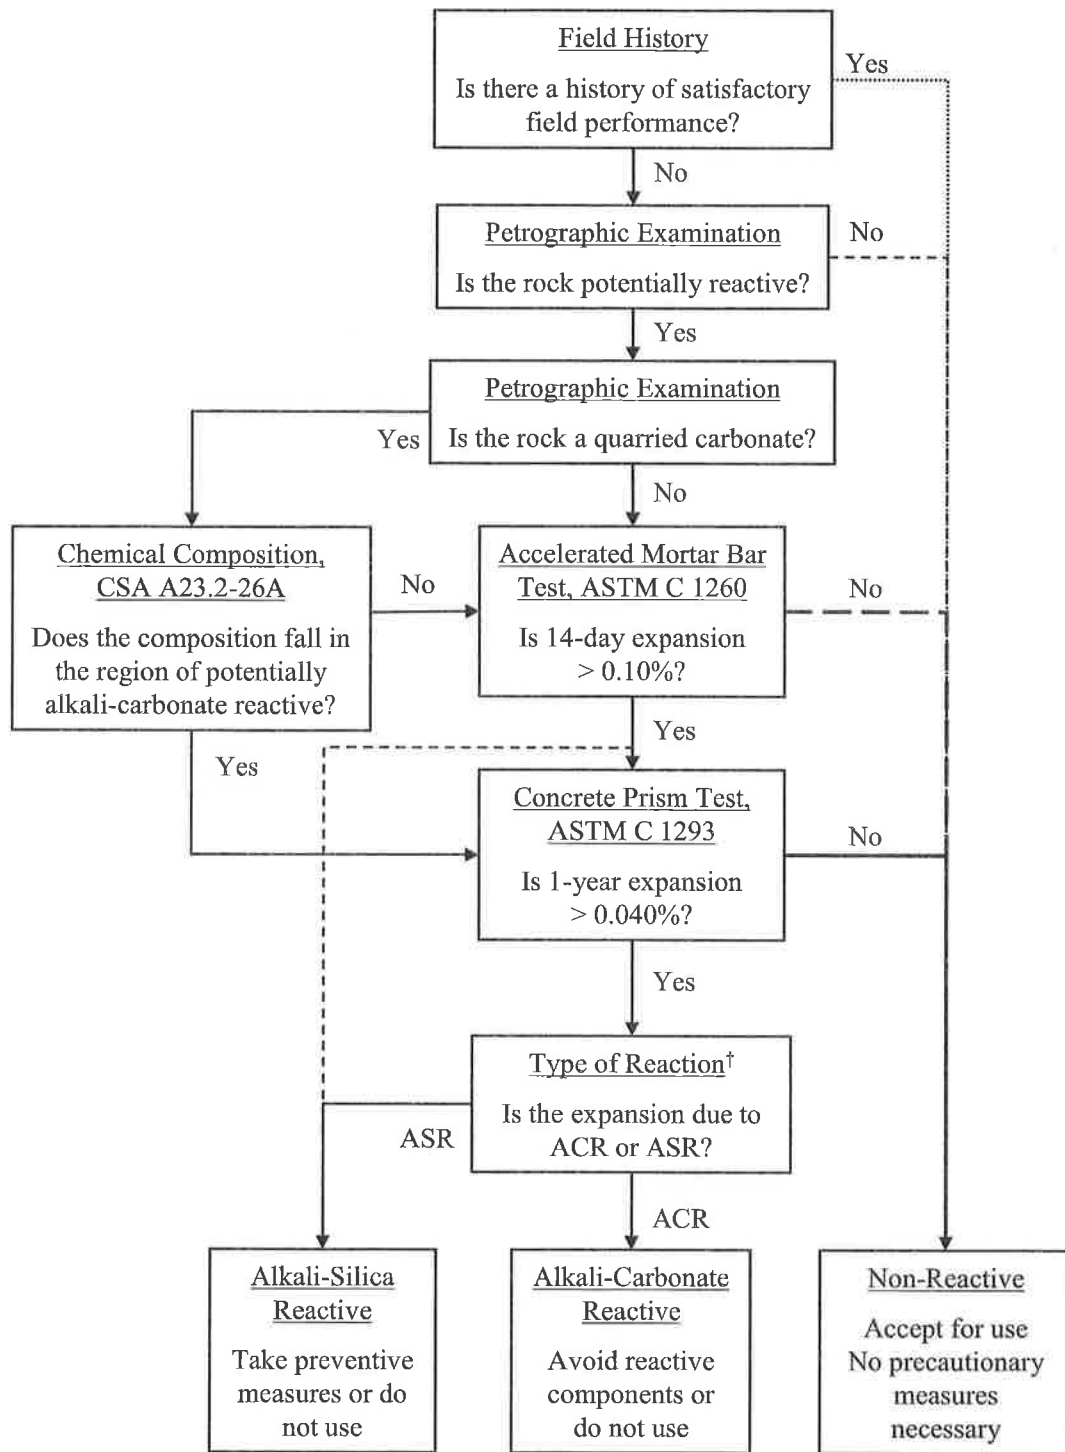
Field History
Is there a history of satisfactory field performance?

Yes

No

Petrographic Examination
Is the rock potentially reactive?

No

Yes

Petrographic Examination
Is the rock a quarried carbonate?

Yes

No

Chemical Composition, CSA A23.2-26A
Does the composition fall in the region of potentially alkali-carbonate reactive?

No

Accelerated Mortar Bar Test, ASTM C 1260
Is 14-day expansion > 0.10%?

No

Yes

Yes

Concrete Prism Test, ASTM C 1293
Is 1-year expansion > 0.040%?

No

Yes

Type of Reaction†
Is the expansion due to ACR or ASR?

ASR

ACR

Alkali-Silica Reactive
Take preventive measures or do not use

Alkali-Carbonate Reactive
Avoid reactive components or do not use

Non-Reactive
Accept for use
No precautionary measures necessary